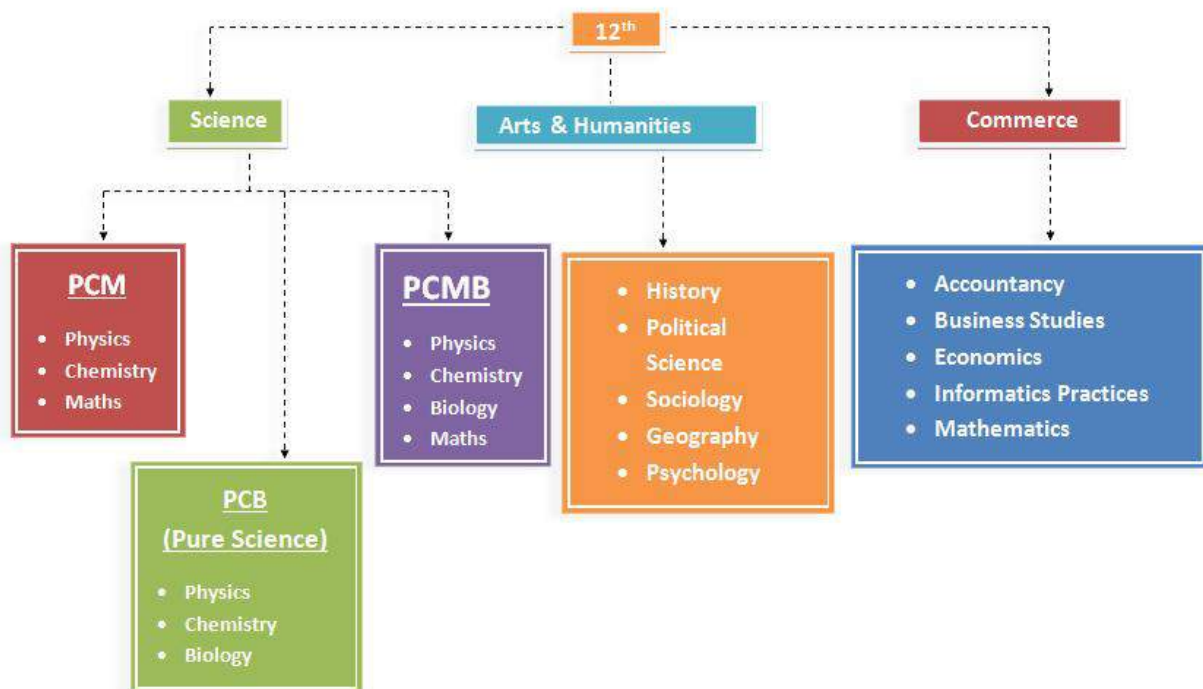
12$^{th}$

Science

Arts & Humanities

Commerce

PCM

- Physics
- Chemistry
- Maths

PCB
(Pure Science)

- Physics
- Chemistry
- Biology

PCMB

- Physics
- Chemistry
- Biology
- Maths

- History
- Political Science
- Sociology
- Geography
- Psychology

- Accountancy
- Business Studies
- Economics
- Informatics Practices
- Mathematics